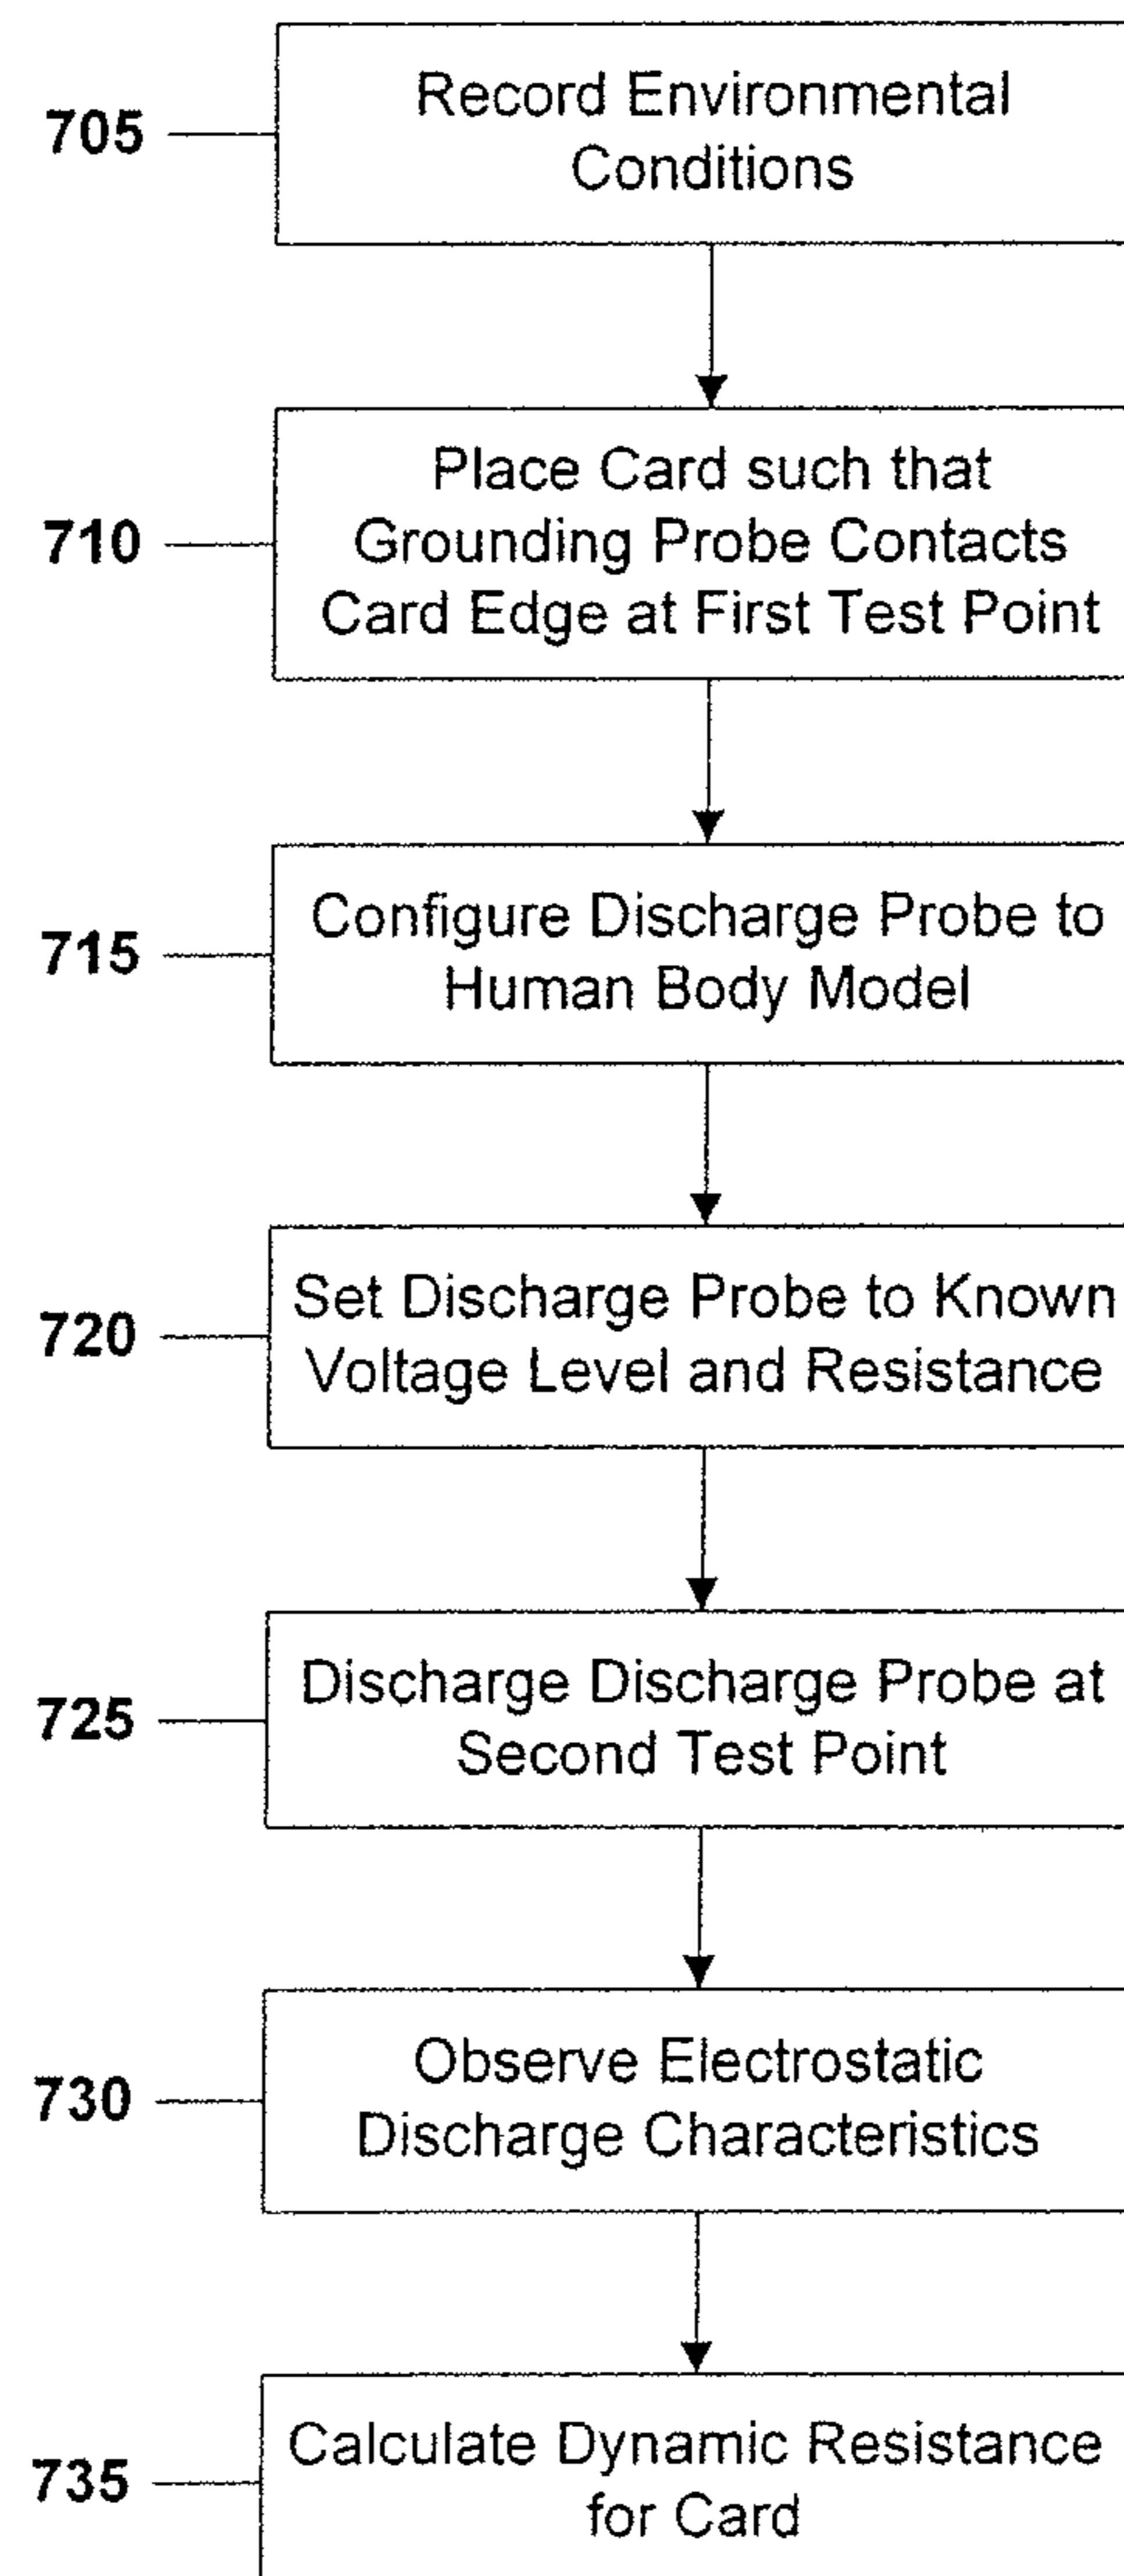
705
Record Environmental Conditions

710
Place Card such that Grounding Probe Contacts Card Edge at First Test Point

715
Configure Discharge Probe to Human Body Model

720
Set Discharge Probe to Known Voltage Level and Resistance

725
Discharge Discharge Probe at Second Test Point

730
Observe Electrostatic Discharge Characteristics

735
Calculate Dynamic Resistance for Card